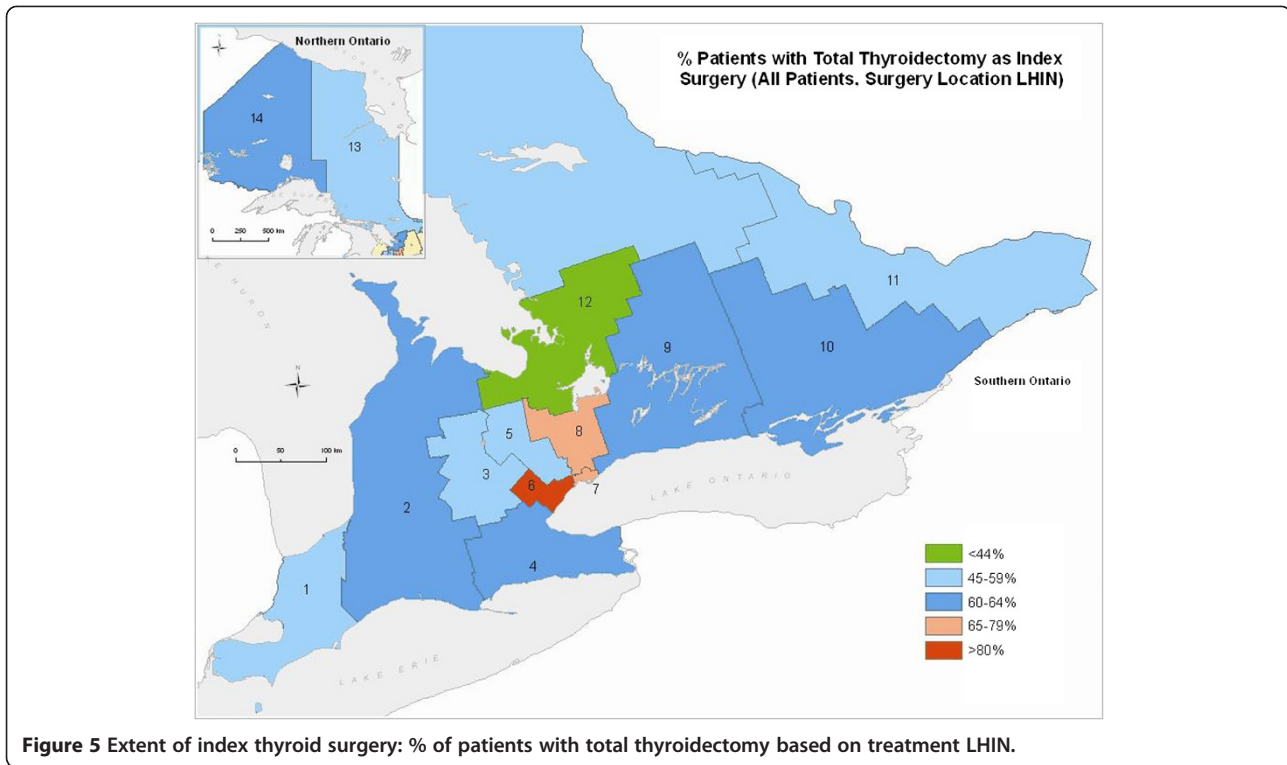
Northern Ontario

14

13

0 250 500 km

% Patients with Total Thyroidectomy as Index Surgery (All Patients, Surgery Location LHIN)

LAKE HURON

N

0 50 100 km

12

11

9

10

Southern Ontario

5

8

3

6

7

2

4

1

LAKE ONTARIO

LAKE ERIE

<44%

45-59%

60-64%

65-79%

>80%

**Figure 5** Extent of index thyroid surgery: % of patients with total thyroidectomy based on treatment LHIN.